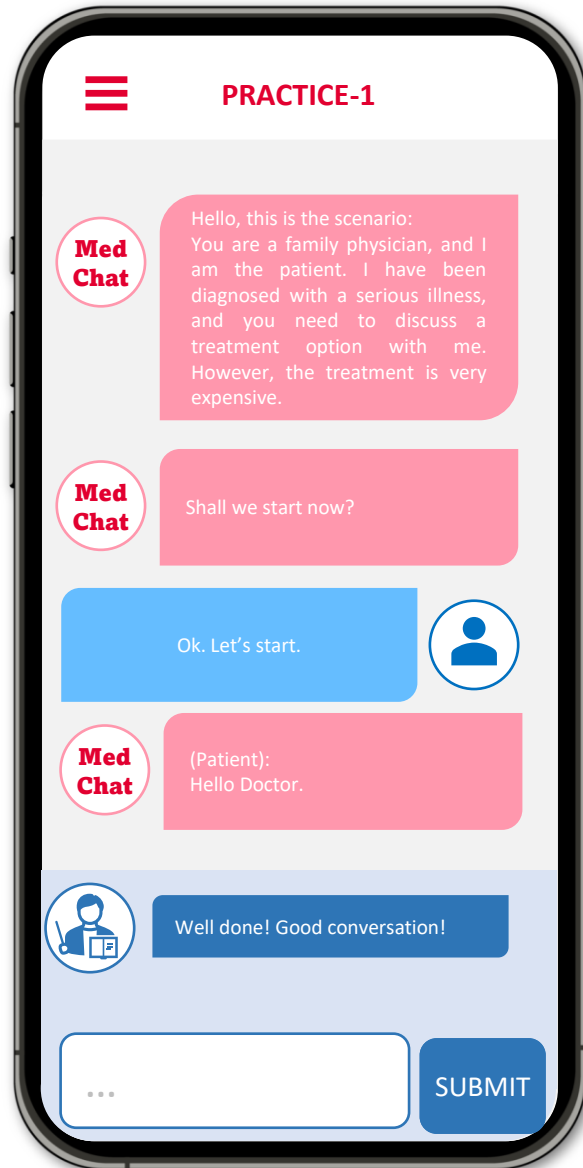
PRACTICE-1

Med Chat

Hello, this is the scenario:
You are a family physician, and I am the patient. I have been diagnosed with a serious illness, and you need to discuss a treatment option with me. However, the treatment is very expensive.

Med Chat

Shall we start now?

Ok. Let's start.

Med Chat

(Patient):
Hello Doctor.

Well done! Good conversation!

...

SUBMIT